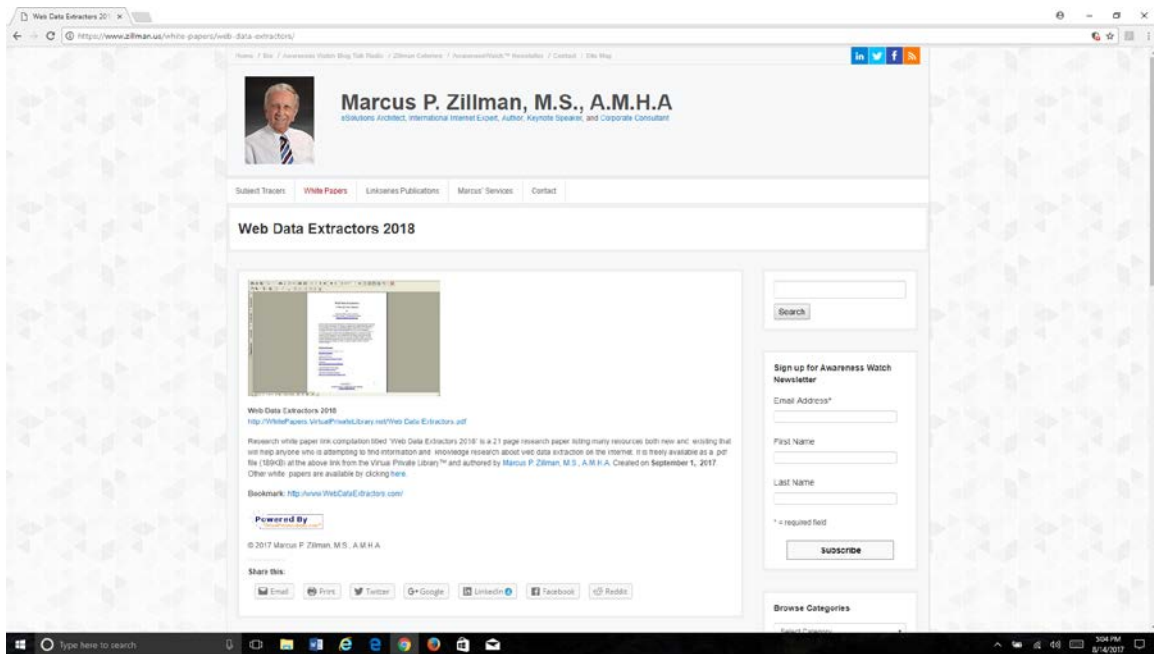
Web Data Extractors 201 ×

https://www.zillman.us/white-papers/web-data-extractors/

Home / Bio / Awareness Watch Blog Talk Radio / Zillman Column / AwarenessWatch™ Newsletter / Contact / Site Map

Marcus P. Zillman, M.S., A.M.H.A
eSolutions Architect, International Internet Expert, Author, Keynote Speaker, and Corporate Consultant

Subject Tracers | White Papers | Linkseries Publications | Marcus' Services | Contact

Web Data Extractors 2018

Web Data Extractors 2018
http://WhitePapers.VirtualPrivateLibrary.net/Web Data Extractors.pdf

Research white paper link compilation titled "Web Data Extractors 2018" is a 21 page research paper listing many resources both new and existing that will help anyone who is attempting to find information and knowledge research about web data extraction on the Internet. It is freely available as a .pdf file (189KB) at the above link from the Virtual Private Library™ and authored by Marcus P. Zillman, M.S., A.M.H.A. Created on September 1, 2017. Other white papers are available by clicking here.

Bookmark: http://www.WebDataExtractors.com/

Powered By

© 2017 Marcus P. Zillman, M.S., A.M.H.A.

Share this:

Email | Print | Twitter | G+ Google | LinkedIn | Facebook | Reddit

Search

Sign up for Awareness Watch Newsletter

Email Address*

First Name

Last Name

* = required field

subscribe

Browse Categories

Select Category

Type here to search

3:04 PM
8/14/2017